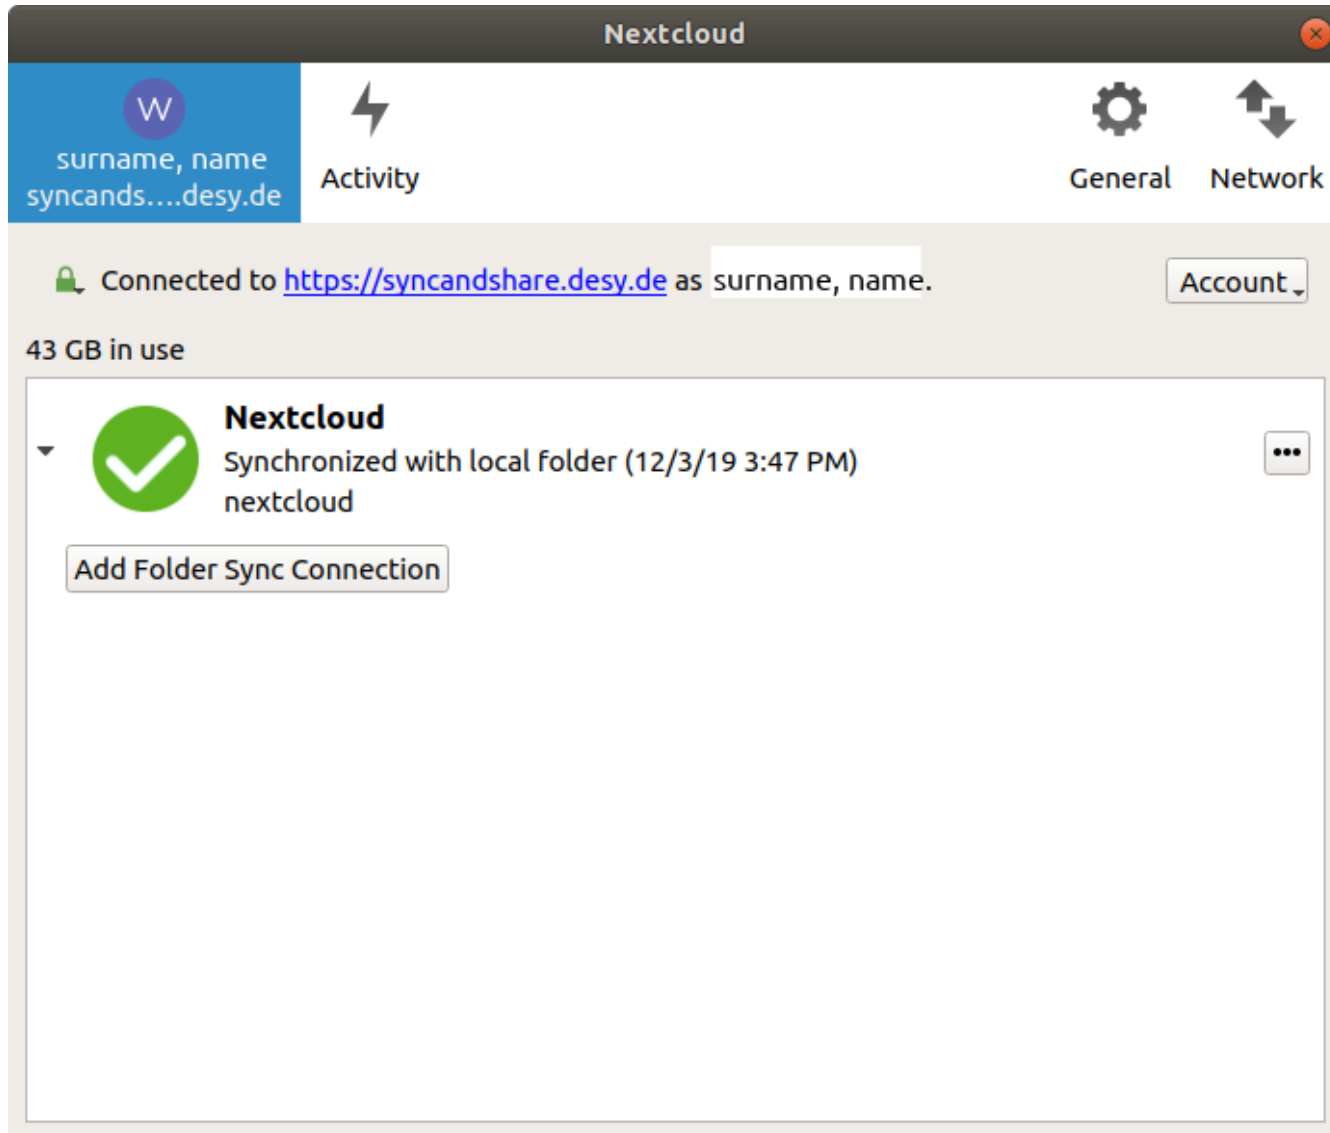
Nextcloud

W
surname, name
syncands....desy.de

Activity

General

Network

Connected to https://syncandshare.desy.de as surname, name.

Account

43 GB in use

Nextcloud
Synchronized with local folder (12/3/19 3:47 PM)
nextcloud

•••

Add Folder Sync Connection